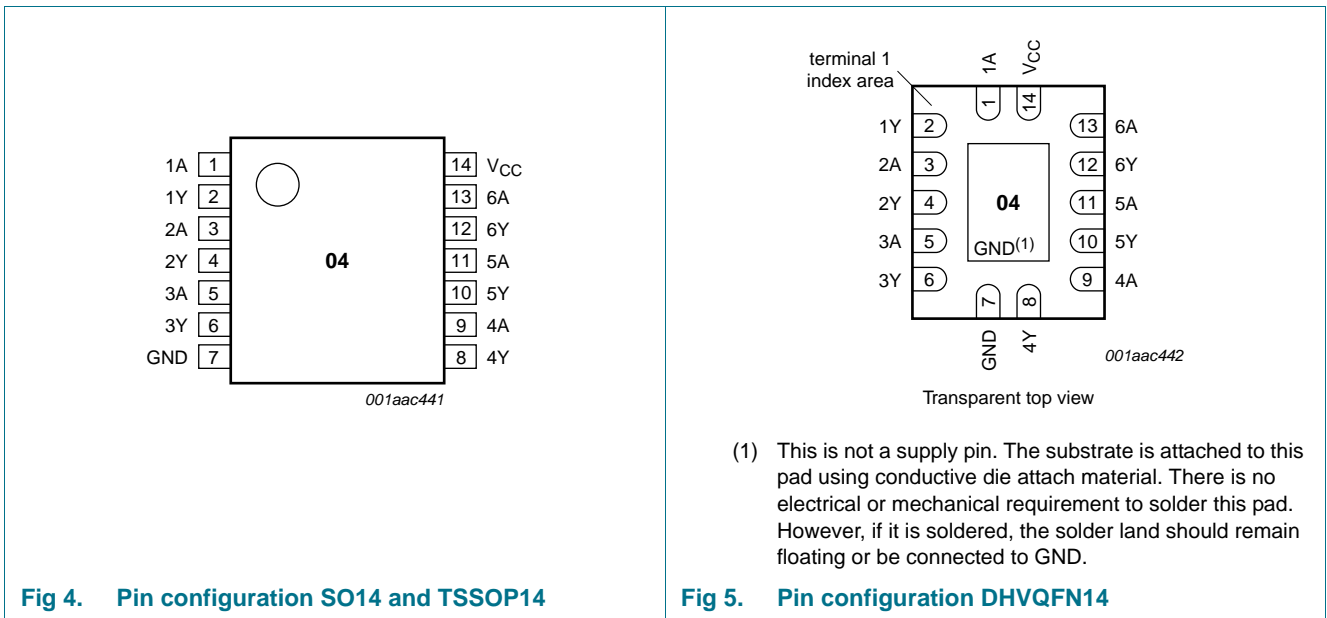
1A 1
1Y 2
2A 3
2Y 4
3A 5
3Y 6
GND 7

04

14 $V_{CC}$
13 6A
12 6Y
11 5A
10 5Y
9 4A
8 4Y

001aac441

Fig 4. Pin configuration SO14 and TSSOP14

terminal 1 index area

1A $V_{CC}$
1 14

1Y 2
2A 3
2Y 4
3A 5
3Y 6

04

GND(1)

13 6A
12 6Y
11 5A
10 5Y
9 4A

7 8
GND 4Y

001aac442

Transparent top view

(1) This is not a supply pin. The substrate is attached to this pad using conductive die attach material. There is no electrical or mechanical requirement to solder this pad. However, if it is soldered, the solder land should remain floating or be connected to GND.

Fig 5. Pin configuration DHVQFN14